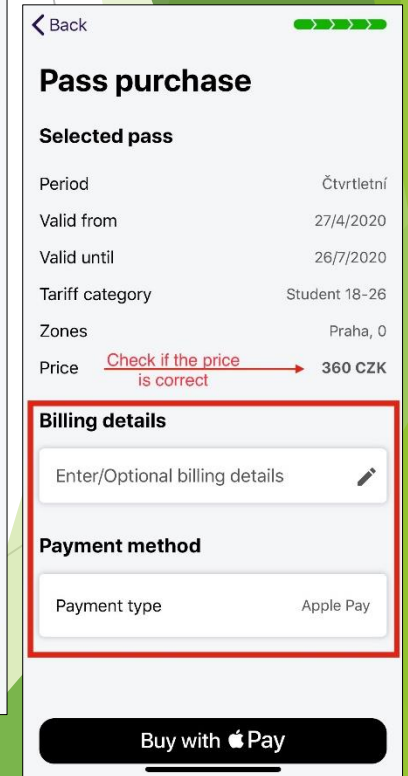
Back

Pass purchase

Selected pass

| | |
|---|---|
| Period | Čtvrtletní |
| Valid from | 27/4/2020 |
| Valid until | 26/7/2020 |
| Tariff category | Student 18-26 |
| Zones | Praha, 0 |
| Price | 360 CZK |

Check if the price is correct

Billing details

Enter/Optional billing details

Payment method

Payment type Apple Pay

Buy with Pay